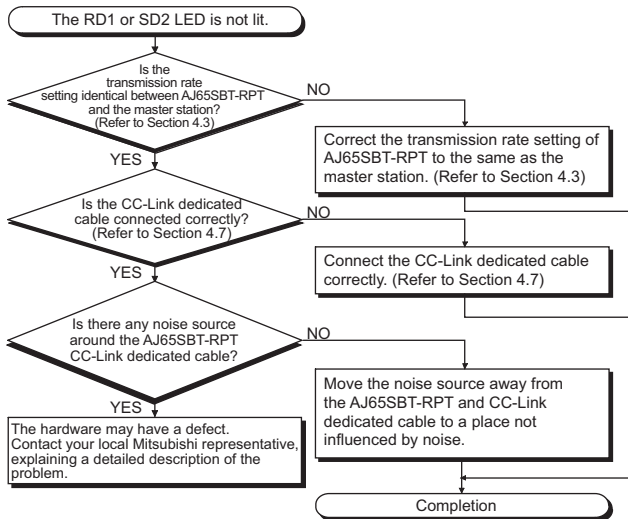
The RD1 or SD2 LED is not lit.

Is the transmission rate setting identical between AJ65SBT-RPT and the master station? (Refer to Section 4.3)

NO

Correct the transmission rate setting of AJ65SBT-RPT to the same as the master station. (Refer to Section 4.3)

YES

Is the CC-Link dedicated cable connected correctly? (Refer to Section 4.7)

NO

Connect the CC-Link dedicated cable correctly. (Refer to Section 4.7)

YES

Is there any noise source around the AJ65SBT-RPT CC-Link dedicated cable?

NO

Move the noise source away from the AJ65SBT-RPT and CC-Link dedicated cable to a place not influenced by noise.

YES

The hardware may have a defect. Contact your local Mitsubishi representative, explaining a detailed description of the problem.

Completion